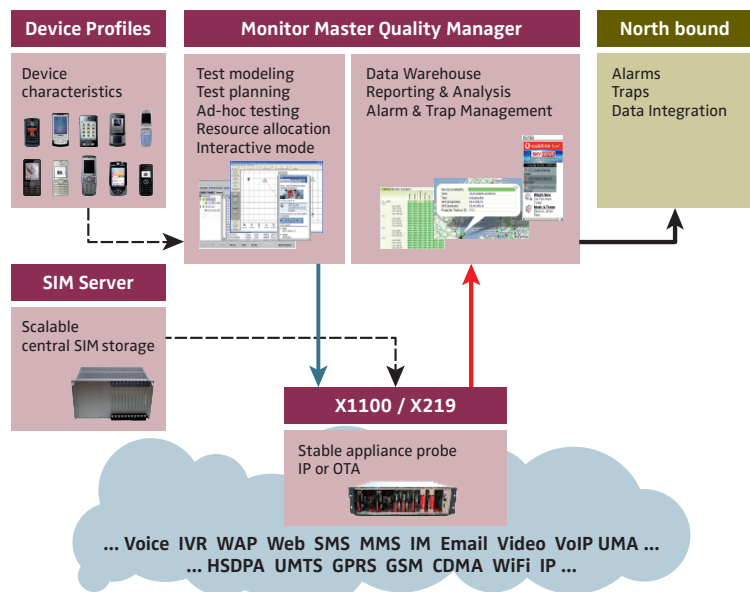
Device Profiles

Device characteristics

Monitor Master Quality Manager

Test modeling
Test planning
Ad-hoc testing
Resource allocation
Interactive mode

Data Warehouse
Reporting & Analysis
Alarm & Trap Management

North bound

Alarms
Traps
Data Integration

SIM Server

Scalable central SIM storage

X1100 / X219

Stable appliance probe
IP or OTA

... Voice IVR WAP Web SMS MMS IM Email Video VoIP UMA ...
... HSDPA UMTS GPRS GSM CDMA WiFi IP ...